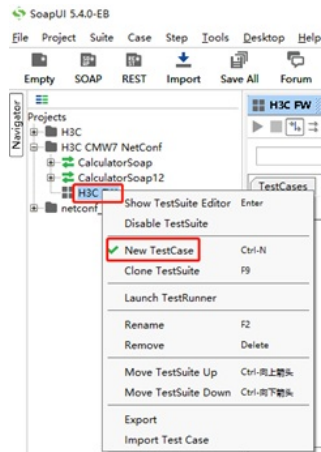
SoapUI 5.4.0-EB

File Project Suite Case Step Tools Desktop Help

Empty SOAP REST Import Save All Forum

Navigator

Projects

H3C

H3C CMW7 NetConf

CalculatorSoap

CalculatorSoap12

H3C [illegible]

netconf

H3C FW

TestCases

Show TestSuite Editor Enter

Disable TestSuite

New TestCase Ctrl-N

Clone TestSuite F9

Launch TestRunner

Rename F2

Remove Delete

Move TestSuite Up Ctrl-向上箭头

Move TestSuite Down Ctrl-向下箭头

Export

Import Test Case